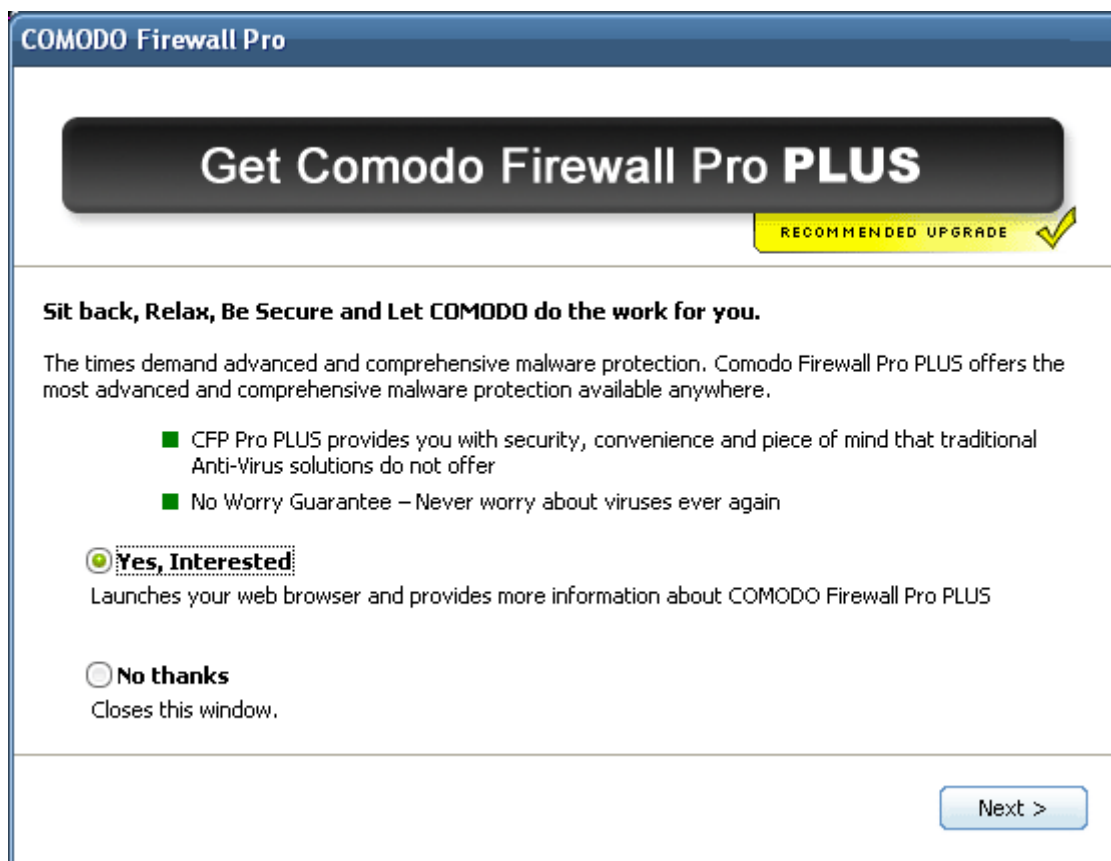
COMODO Firewall Pro

Get Comodo Firewall Pro **PLUS**

RECOMMENDED UPGRADE

**Sit back, Relax, Be Secure and Let COMODO do the work for you.**

The times demand advanced and comprehensive malware protection. Comodo Firewall Pro PLUS offers the most advanced and comprehensive malware protection available anywhere.

- CFP Pro PLUS provides you with security, convenience and piece of mind that traditional Anti-Virus solutions do not offer
- No Worry Guarantee – Never worry about viruses ever again

**Yes, Interested**
Launches your web browser and provides more information about COMODO Firewall Pro PLUS

**No thanks**
Closes this window.

Next >